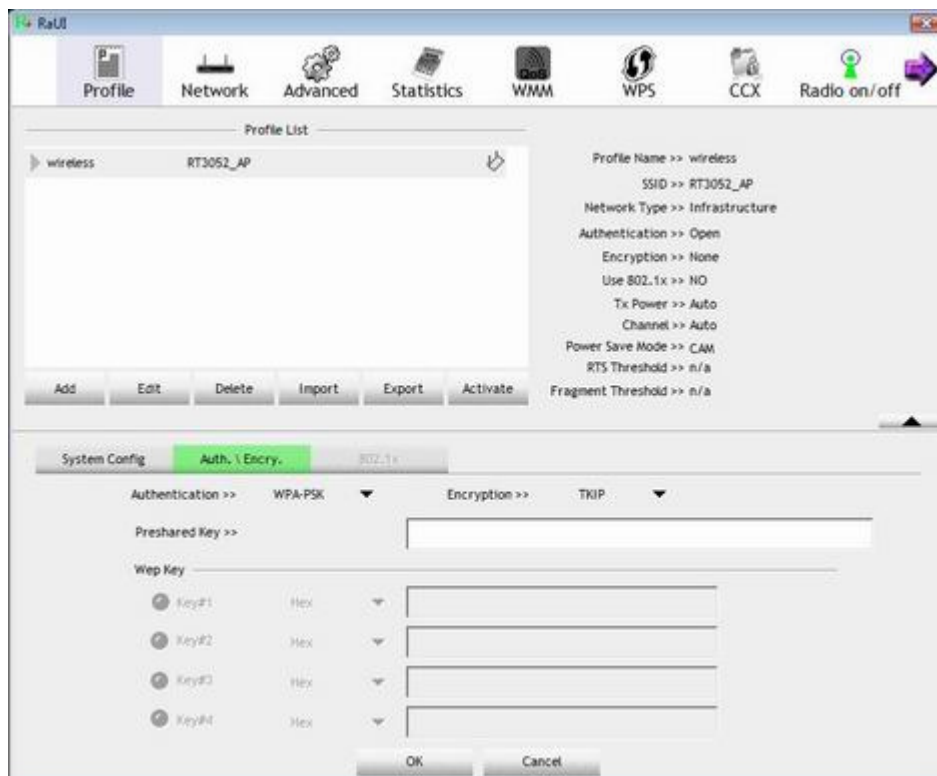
RaUI

Profile Network Advanced Statistics WMM WPS CCX Radio on/off

Profile List

wireless RT3052_AP

Profile Name >> wireless
SSID >> RT3052_AP
Network Type >> Infrastructure
Authentication >> Open
Encryption >> None
Use 802.1x >> NO
Tx Power >> Auto
Channel >> Auto
Power Save Mode >> CAM
RTS Threshold >> n/a
Fragment Threshold >> n/a

Add Edit Delete Import Export Activate

System Config Auth. \ Encry. 802.1x

Authentication >> WPA-PSK Encryption >> TKIP

Preshared Key >>

Wep Key

Key#1 Hex
Key#2 Hex
Key#3 Hex
Key#4 Hex

OK Cancel